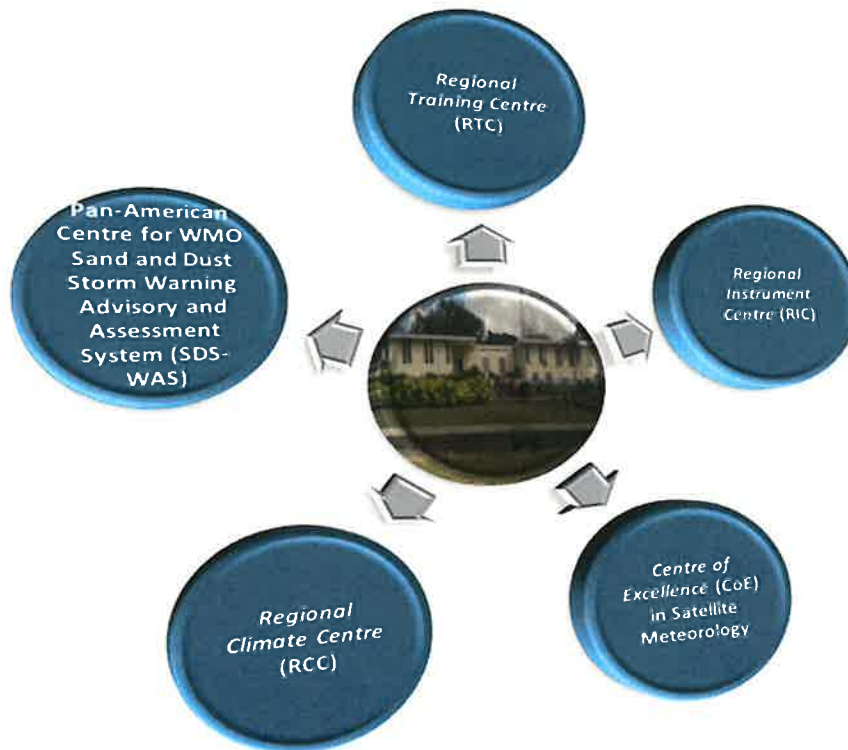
Regional Training Centre (RTC)

Pan-American Centre for WMO Sand and Dust Storm Warning Advisory and Assessment System (SDS-WAS)

Regional Instrument Centre (RIC)

Centre of Excellence (CoE) in Satellite Meteorology

Regional Climate Centre (RCC)